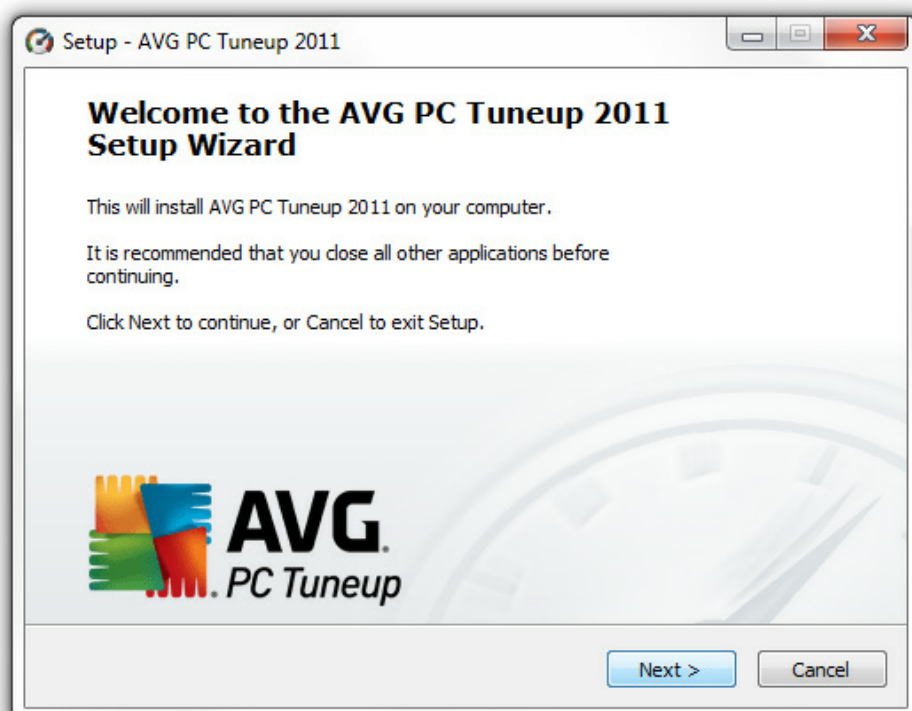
Setup - AVG PC Tuneup 2011

Welcome to the AVG PC Tuneup 2011 Setup Wizard

This will install AVG PC Tuneup 2011 on your computer.

It is recommended that you close all other applications before continuing.

Click Next to continue, or Cancel to exit Setup.

AVG. PC Tuneup

Next >

Cancel